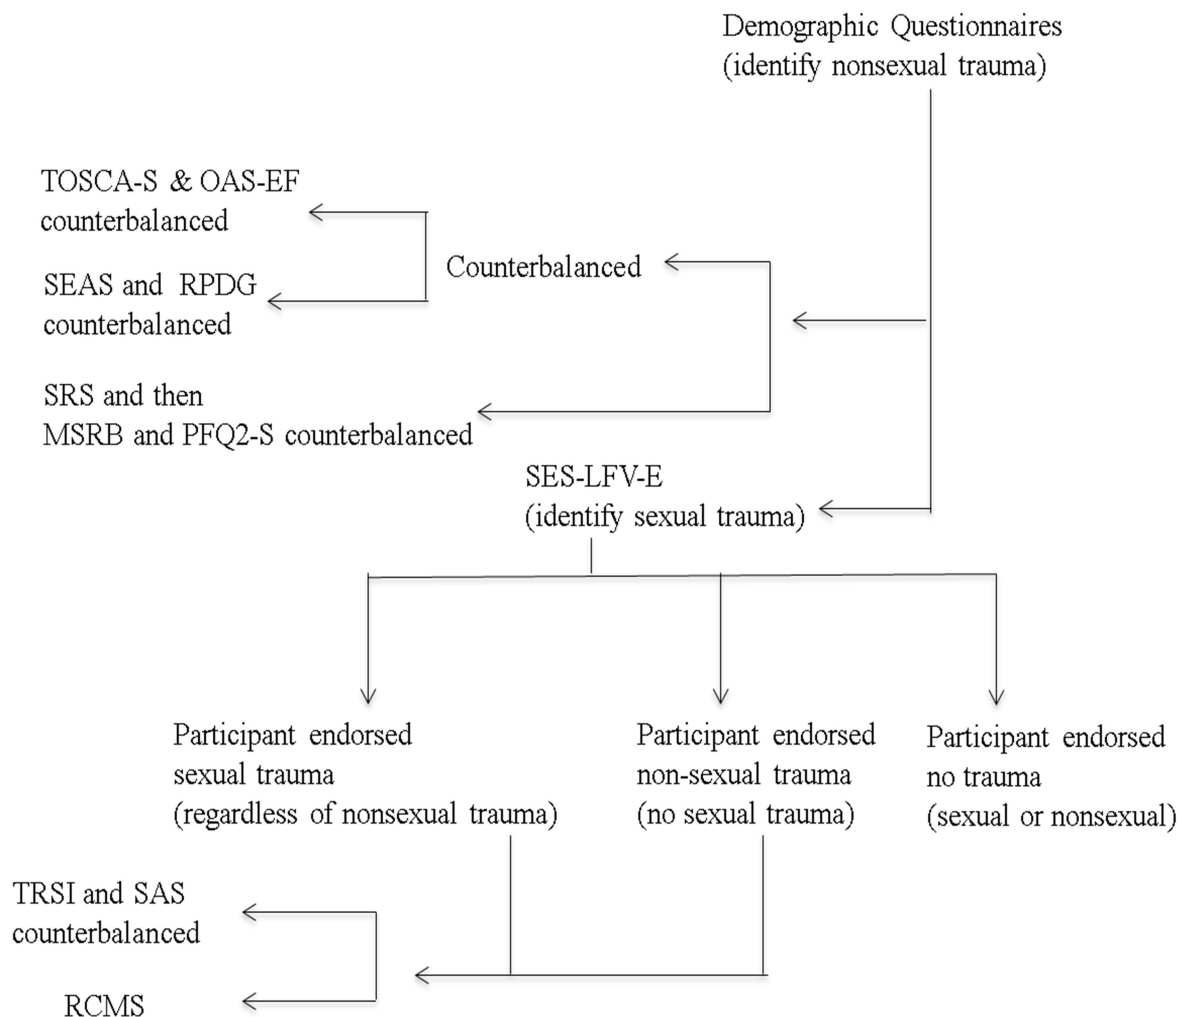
Demographic Questionnaires
(identify nonsexual trauma)

TOSCA-S & OAS-EF
counterbalanced

Counterbalanced

SEAS and RPDG
counterbalanced

SRS and then
MSRB and PFQ2-S counterbalanced

SES-LFV-E
(identify sexual trauma)

Participant endorsed
sexual trauma
(regardless of nonsexual trauma)

Participant endorsed
non-sexual trauma
(no sexual trauma)

Participant endorsed
no trauma
(sexual or nonsexual)

TRSI and SAS
counterbalanced

RCMS